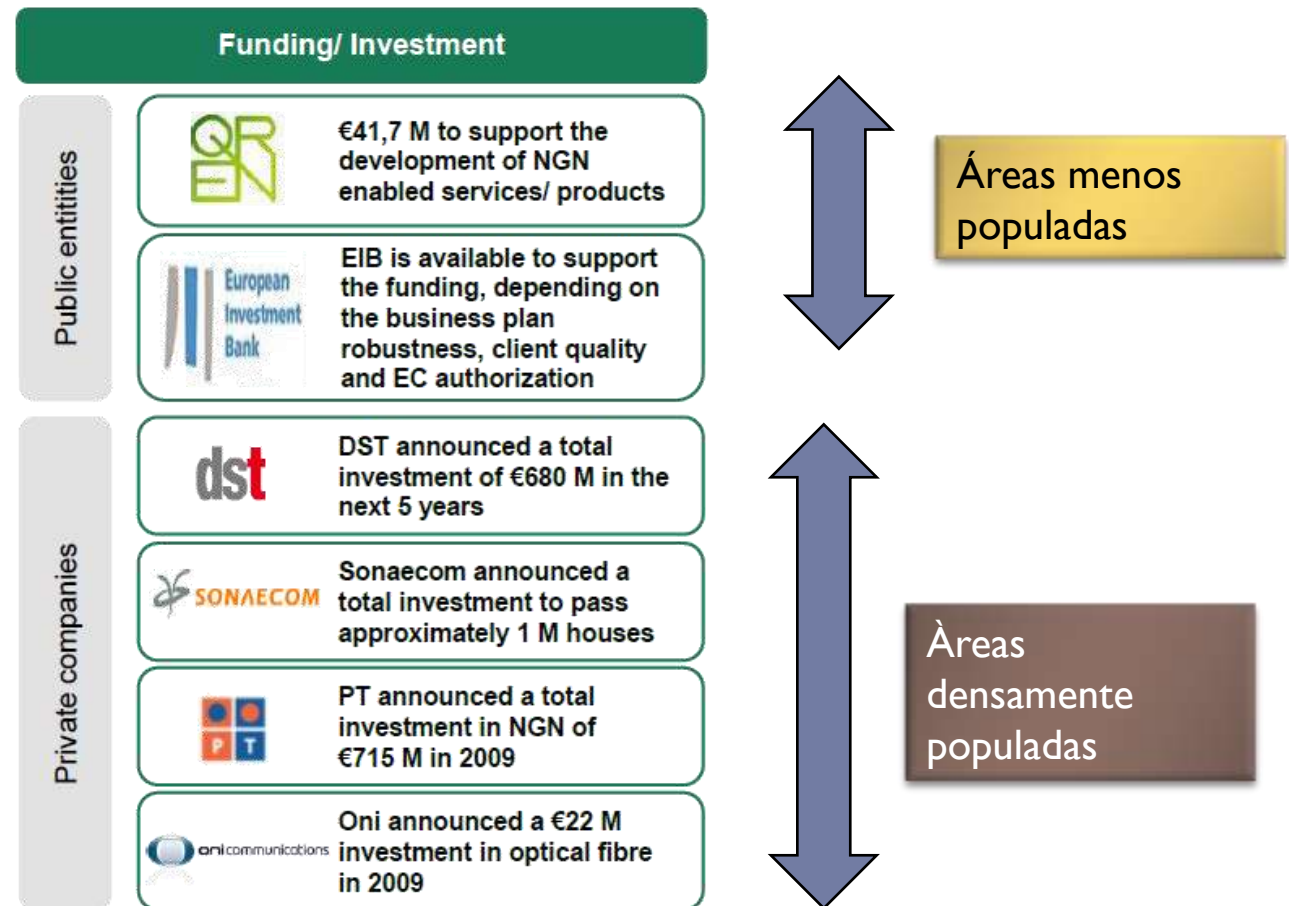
Funding/ Investment

Public entitities

QREN

€41,7 M to support the development of NGN enabled services/ products

European Investment Bank

EIB is available to support the funding, depending on the business plan robustness, client quality and EC authorization

Private companies

dst

DST announced a total investment of €680 M in the next 5 years

SONAECOM

Sonaecom announced a total investment to pass approximately 1 M houses

P T

PT announced a total investment in NGN of €715 M in 2009

oni communications

Oni announced a €22 M investment in optical fibre in 2009

Áreas menos populadas

Àreas densamente populadas